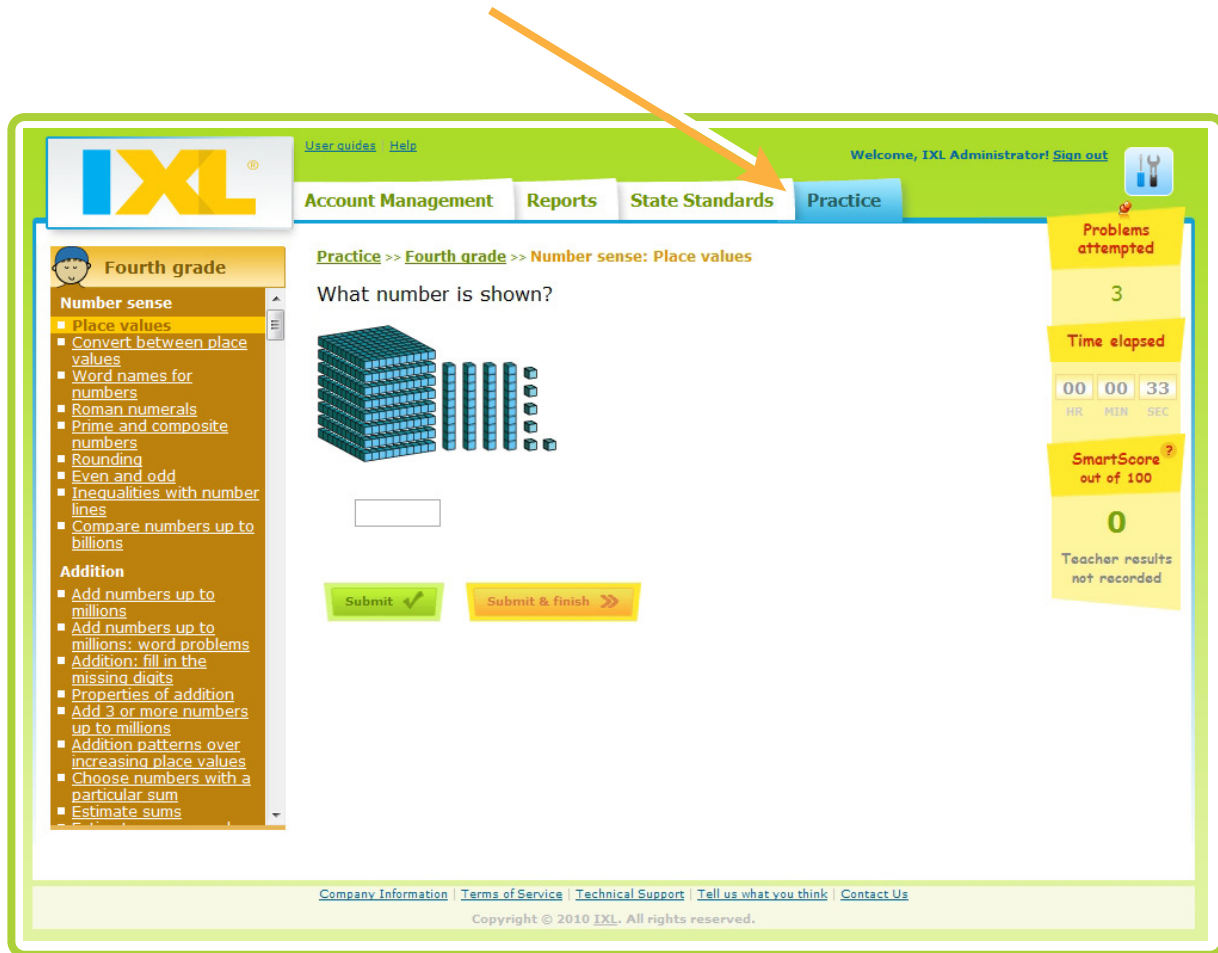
IXL®

User guides | Help

Welcome, IXL Administrator! Sign out

Account Management | Reports | State Standards | Practice

Fourth grade

Number sense
- Place values
- Convert between place values
- Word names for numbers
- Roman numerals
- Prime and composite numbers
- Rounding
- Even and odd
- Inequalities with number lines
- Compare numbers up to billions

Addition
- Add numbers up to millions
- Add numbers up to millions: word problems
- Addition: fill in the missing digits
- Properties of addition
- Add 3 or more numbers up to millions
- Addition patterns over increasing place values
- Choose numbers with a particular sum
- Estimate sums
- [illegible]

Practice >> Fourth grade >> Number sense: Place values

What number is shown?

Submit

Submit & finish

Problems attempted

3

Time elapsed

00 00 33
HR MIN SEC

SmartScore out of 100

0

Teacher results not recorded

Company Information | Terms of Service | Technical Support | Tell us what you think | Contact Us

Copyright © 2010 IXL. All rights reserved.